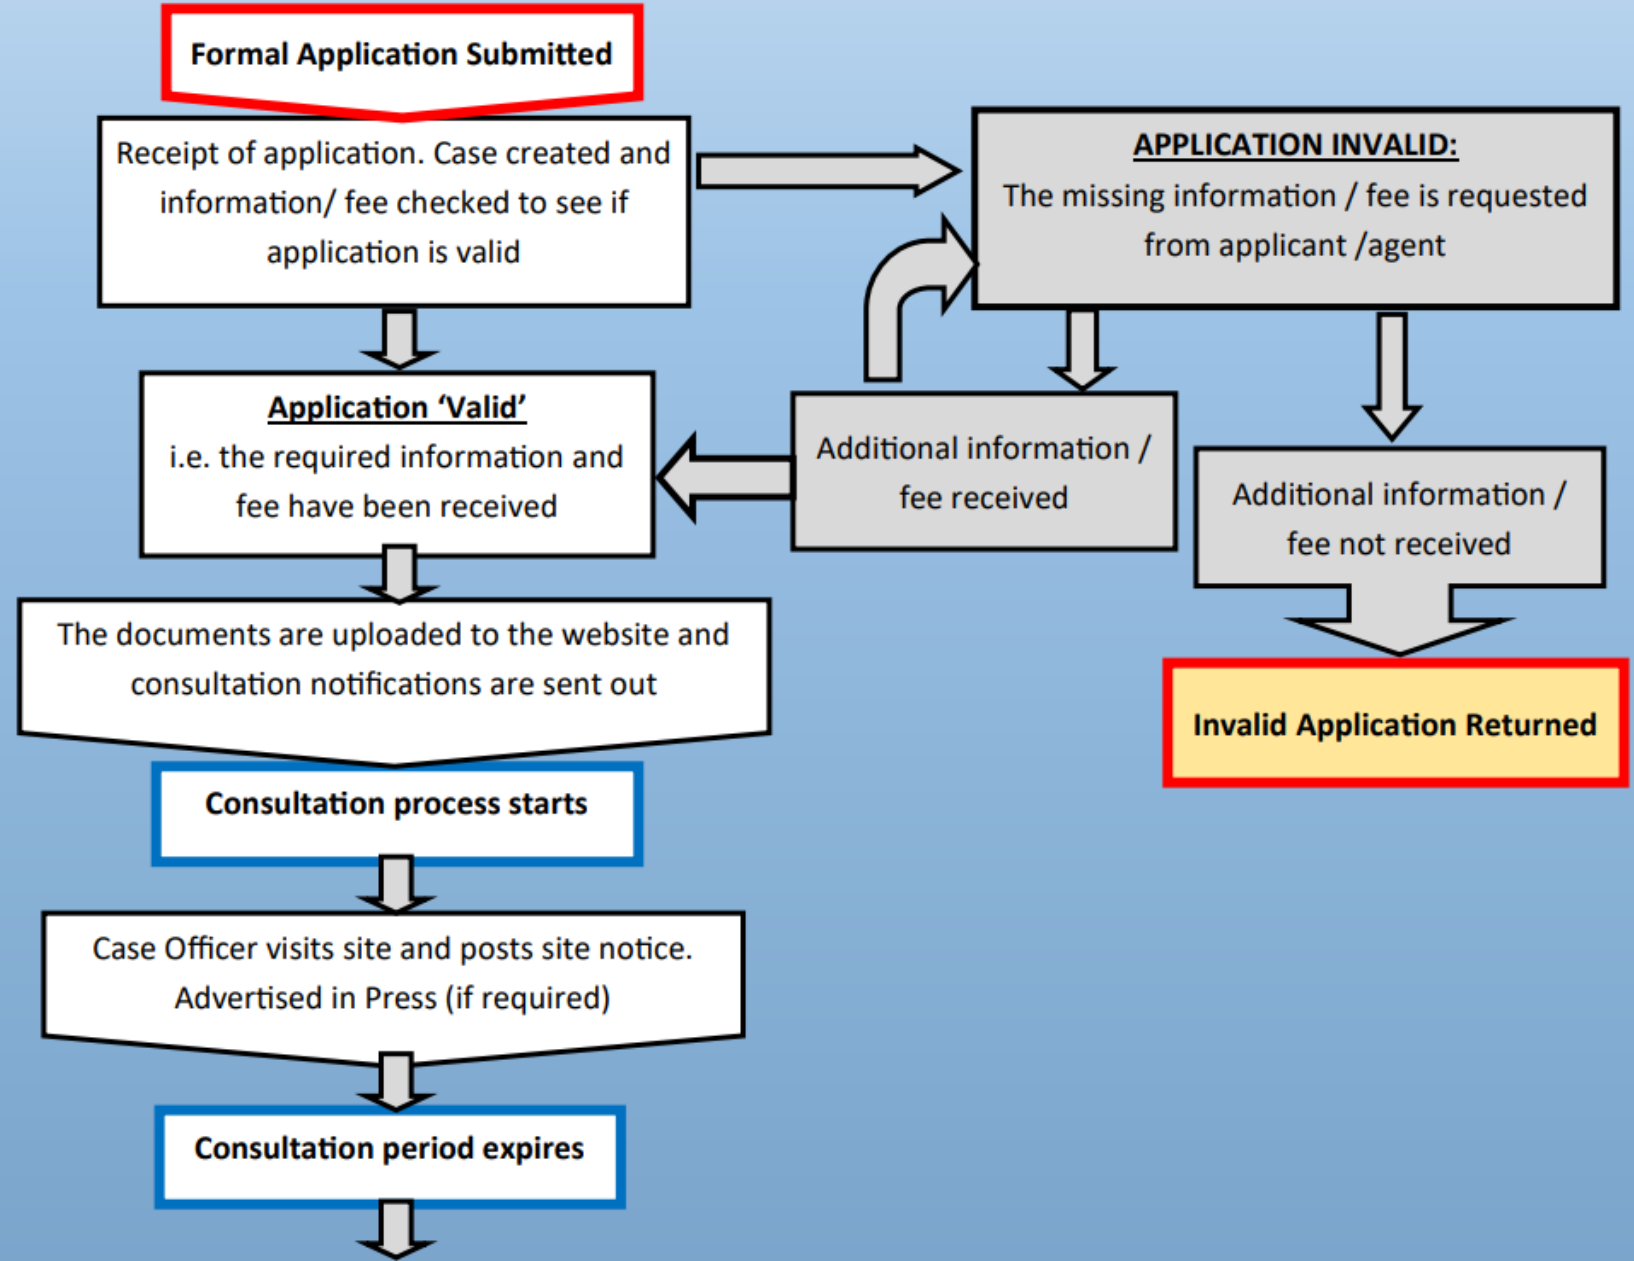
Formal Application Submitted

Receipt of application. Case created and information/ fee checked to see if application is valid

APPLICATION INVALID:
The missing information / fee is requested from applicant /agent

Application 'Valid'
i.e. the required information and fee have been received

Additional information / fee received

Additional information / fee not received

Invalid Application Returned

The documents are uploaded to the website and consultation notifications are sent out

Consultation process starts

Case Officer visits site and posts site notice. Advertised in Press (if required)

Consultation period expires